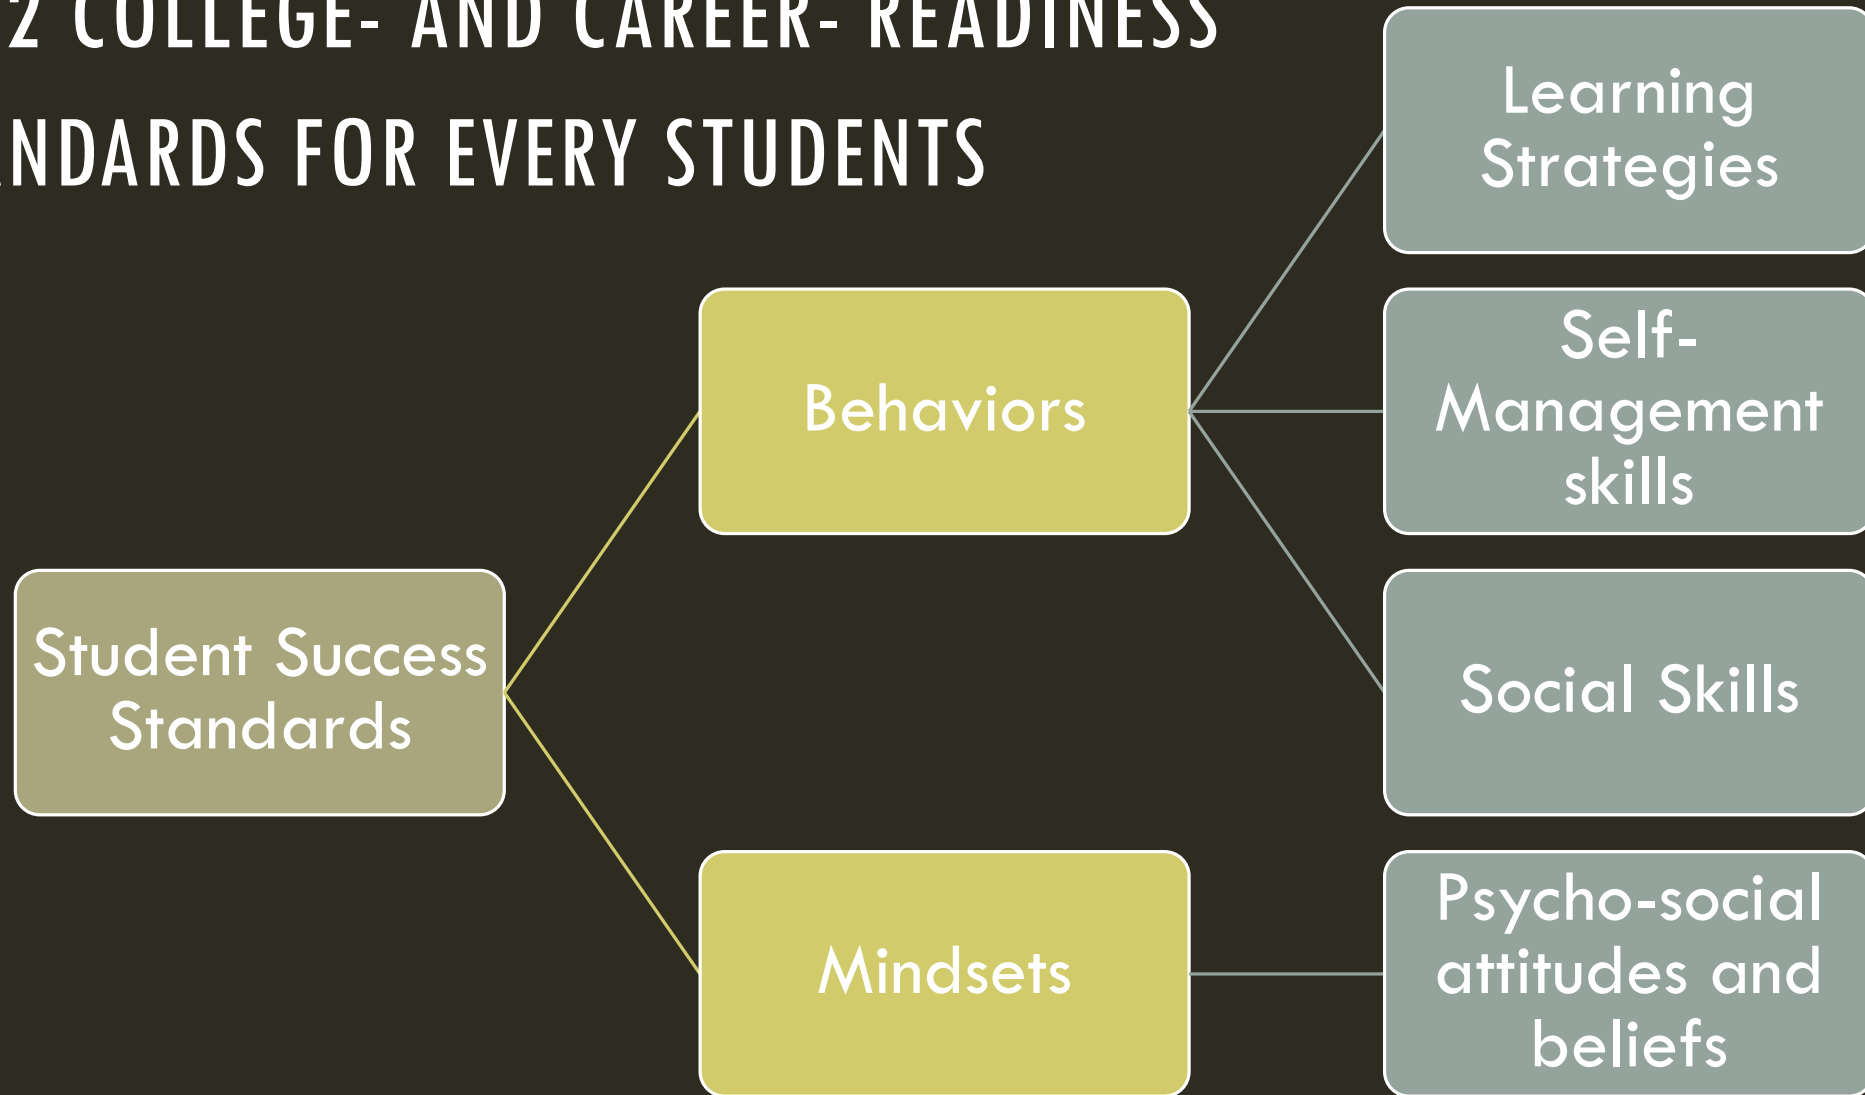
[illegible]2 COLLEGE- AND CAREER- READINESS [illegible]NDARDS FOR EVERY STUDENTS

Learning Strategies

Behaviors

Self-Management skills

Student Success Standards

Social Skills

Mindsets

Psycho-social attitudes and beliefs